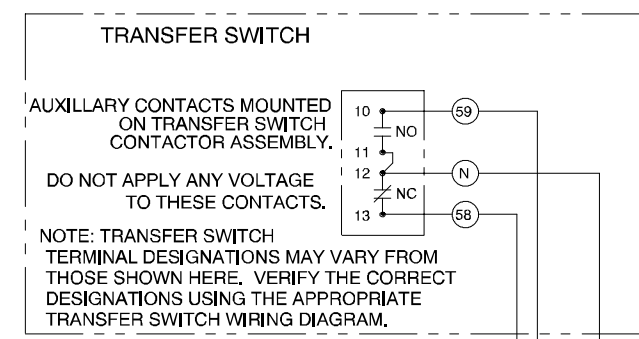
TRANSFER SWITCH

AUXILLARY CONTACTS MOUNTED ON TRANSFER SWITCH CONTACTOR ASSEMBLY.

DO NOT APPLY ANY VOLTAGE TO THESE CONTACTS.

NOTE: TRANSFER SWITCH TERMINAL DESIGNATIONS MAY VARY FROM THOSE SHOWN HERE. VERIFY THE CORRECT DESIGNATIONS USING THE APPROPRIATE TRANSFER SWITCH WIRING DIAGRAM.

10
NO
11
12
NC
13
59
N
58